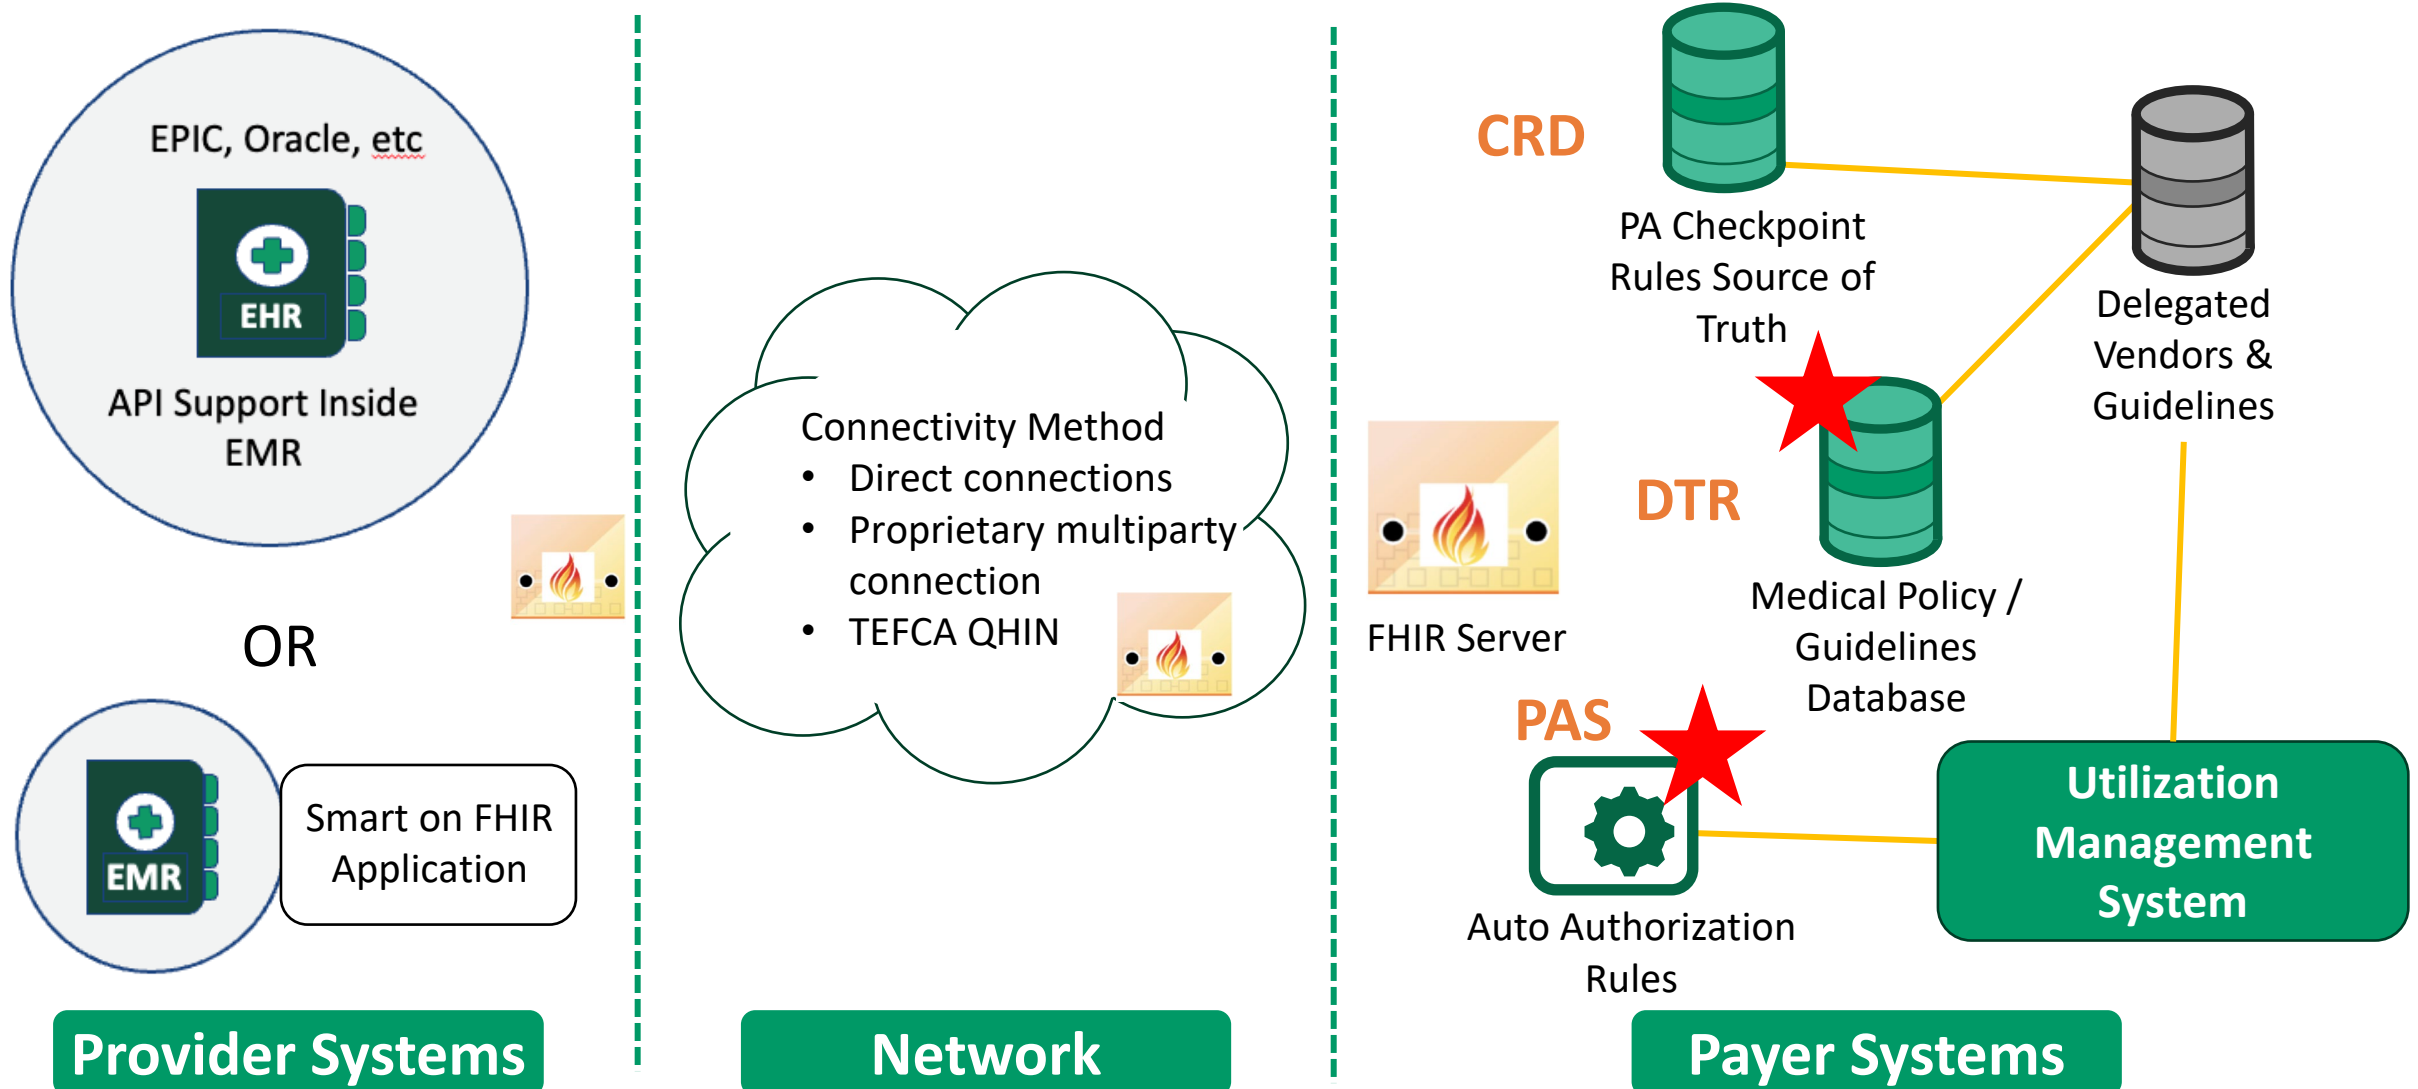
EPIC, Oracle, etc

EHR

API Support Inside EMR

OR

EMR

Smart on FHIR Application

Provider Systems

Connectivity Method
- Direct connections
- Proprietary multiparty connection
- TEFCA QHIN

Network

CRD

PA Checkpoint Rules Source of Truth

Delegated Vendors & Guidelines

DTR

FHIR Server

Medical Policy / Guidelines Database

PAS

Auto Authorization Rules

Utilization Management System

Payer Systems